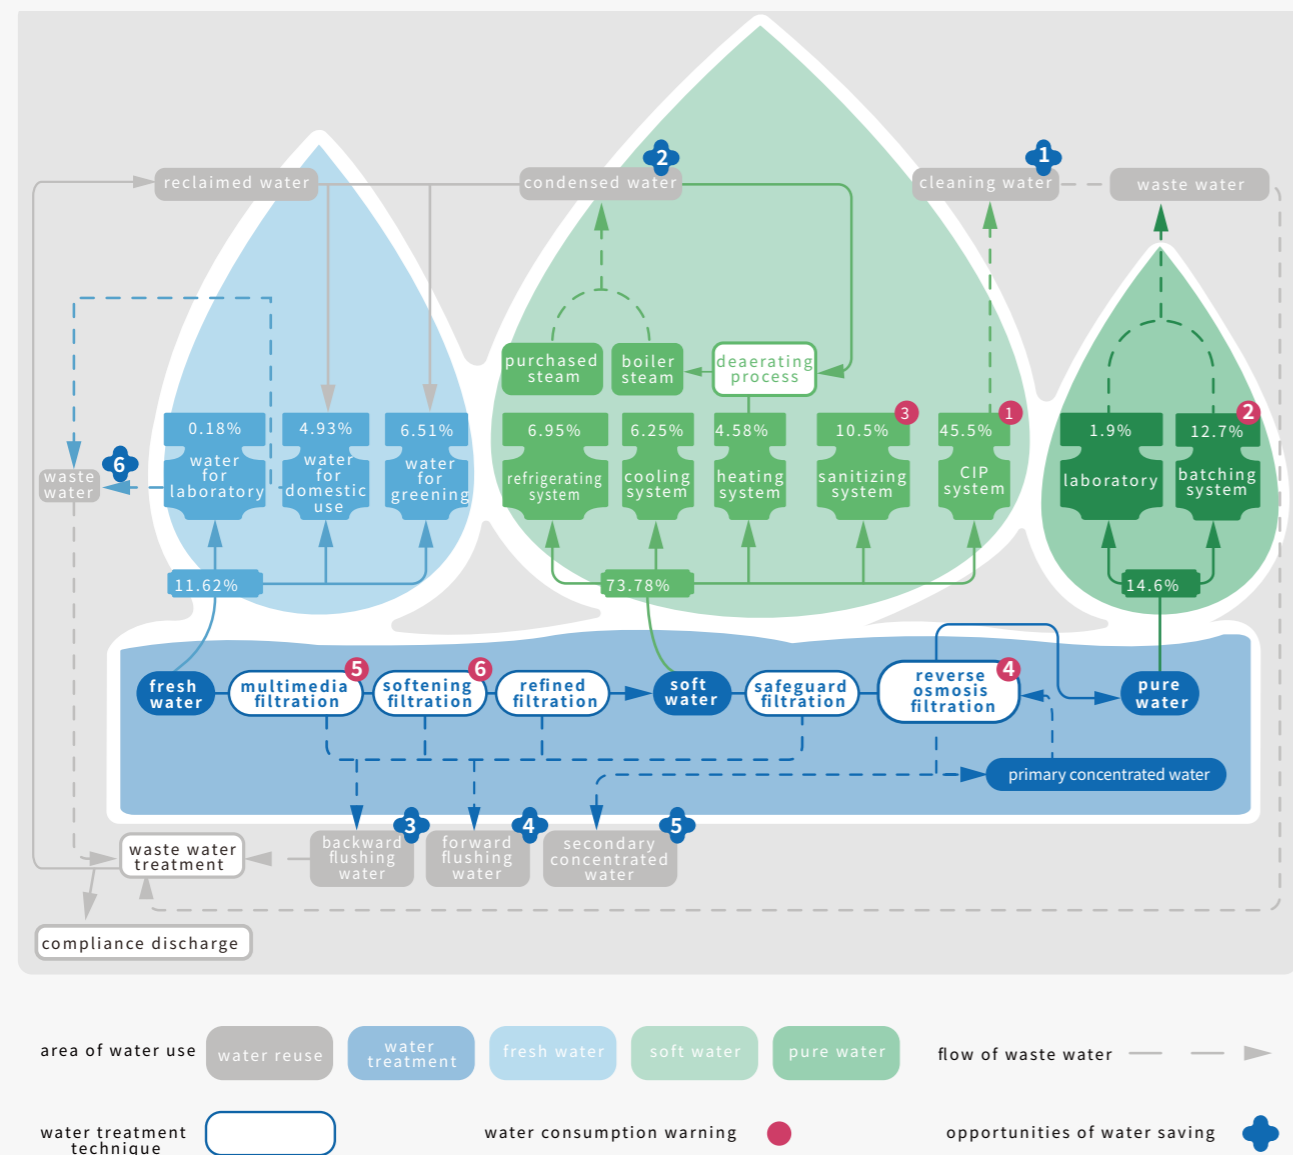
reclaimed water

condensed water 2

cleaning water 1

waste water

purchased steam

boiler steam

deaerating process

0.18% water for laboratory

4.93% water for domestic use

6.51% water for greening

6.95% refrigerating system

6.25% cooling system

4.58% heating system

10.5% sanitizing system 3

45.5% CIP system 1

1.9% laboratory

12.7% batching system 2

waste water 6

11.62%

73.78%

14.6%

fresh water

multimedia filtration 5

softening filtration 6

refined filtration

soft water

safeguard filtration

reverse osmosis filtration 4

pure water

primary concentrated water

waste water treatment

backward flushing water 3

forward flushing water 4

secondary concentrated water 5

compliance discharge

area of water use

water reuse

water treatment

fresh water

soft water

pure water

flow of waste water

water treatment technique

water consumption warning

opportunities of water saving